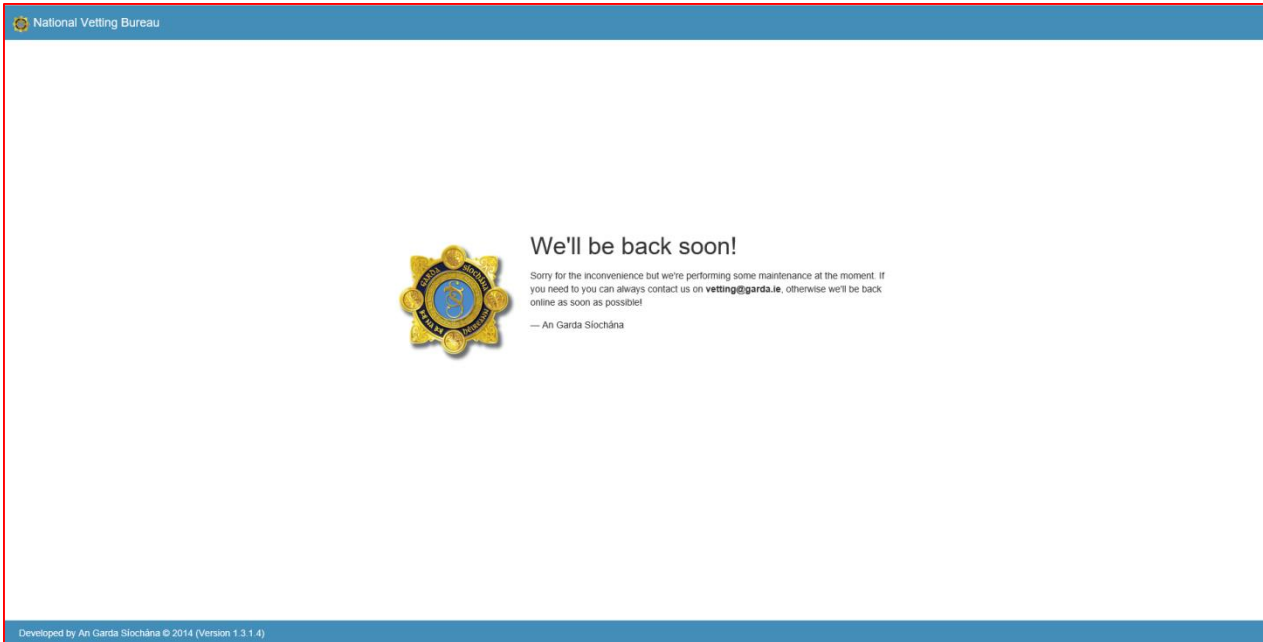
National Vetting Bureau

GARDA SÍOCHÁNA NA hÉIREANN

We'll be back soon!

Sorry for the inconvenience but we're performing some maintenance at the moment. If you need to you can always contact us on **vetting@garda.ie**, otherwise we'll be back online as soon as possible!

— An Garda Síochána

Developed by An Garda Síochána © 2014 (Version 1.3.1.4)